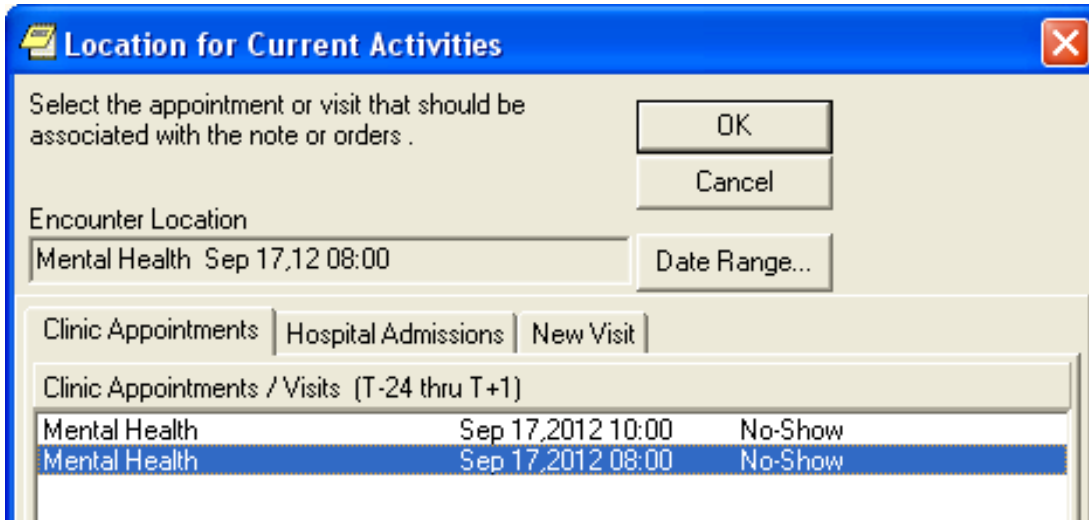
Location for Current Activities

Select the appointment or visit that should be associated with the note or orders .

OK

Cancel

Encounter Location

Mental Health Sep 17,12 08:00

Date Range...

Clinic Appointments | Hospital Admissions | New Visit

Clinic Appointments / Visits (T-24 thru T+1)

| | | |
|---|---|---|
| Mental Health | Sep 17,2012 10:00 | No-Show |
| Mental Health | Sep 17,2012 08:00 | No-Show |